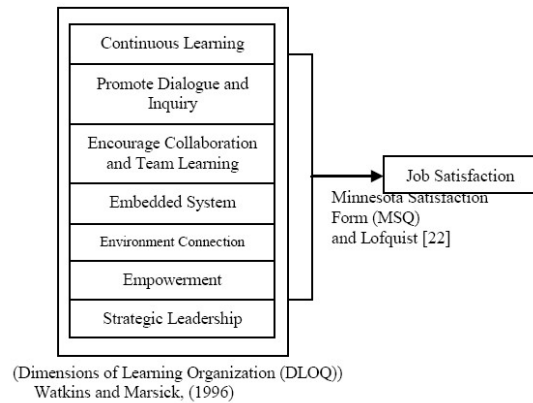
Continuous Learning

Promote Dialogue and Inquiry

Encourage Collaboration and Team Learning

Embedded System

Environment Connection

Empowerment

Strategic Leadership

Job Satisfaction

Minnesota Satisfaction Form (MSQ) and Lofquist [22]

(Dimensions of Learning Organization (DLOQ)) Watkins and Marsick, (1996)